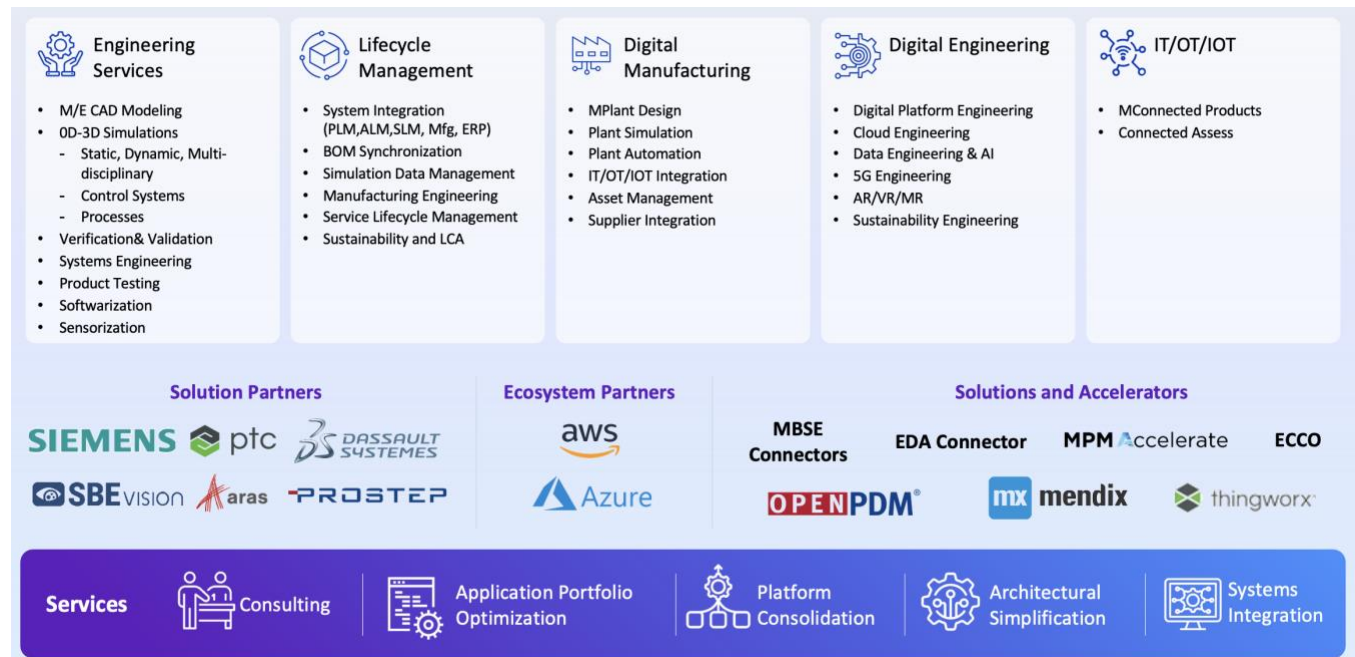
Engineering Services

- M/E CAD Modeling
- 0D-3D Simulations
  - Static, Dynamic, Multi-disciplinary
  - Control Systems
  - Processes
- Verification& Validation
- Systems Engineering
- Product Testing
- Softwarization
- Sensorization

Lifecycle Management

- System Integration (PLM,ALM,SLM, Mfg, ERP)
- BOM Synchronization
- Simulation Data Management
- Manufacturing Engineering
- Service Lifecycle Management
- Sustainability and LCA

Digital Manufacturing

- MPlant Design
- Plant Simulation
- Plant Automation
- IT/OT/IOT Integration
- Asset Management
- Supplier Integration

Digital Engineering

- Digital Platform Engineering
- Cloud Engineering
- Data Engineering & AI
- 5G Engineering
- AR/VR/MR
- Sustainability Engineering

IT/OT/IOT

- MConnected Products
- Connected Assess

Solution Partners

SIEMENS ptc DASSAULT SYSTEMES
SBEVISION aras PROSTEP

Ecosystem Partners

aws
Azure

Solutions and Accelerators

MBSE Connectors EDA Connector MPM Accelerate ECCO
OPENPDM® mx mendix thingworx

Services Consulting Application Portfolio Optimization Platform Consolidation Architectural Simplification Systems Integration